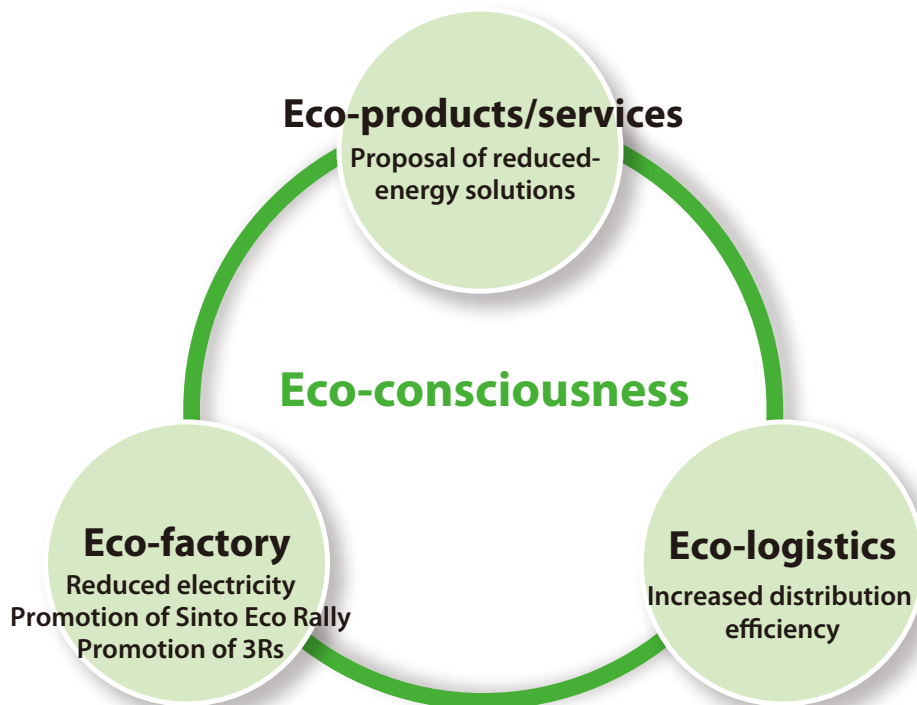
Eco-products/services
Proposal of reduced-energy solutions

Eco-consciousness

Eco-factory
Reduced electricity
Promotion of Sinto Eco Rally
Promotion of 3Rs

Eco-logistics
Increased distribution efficiency